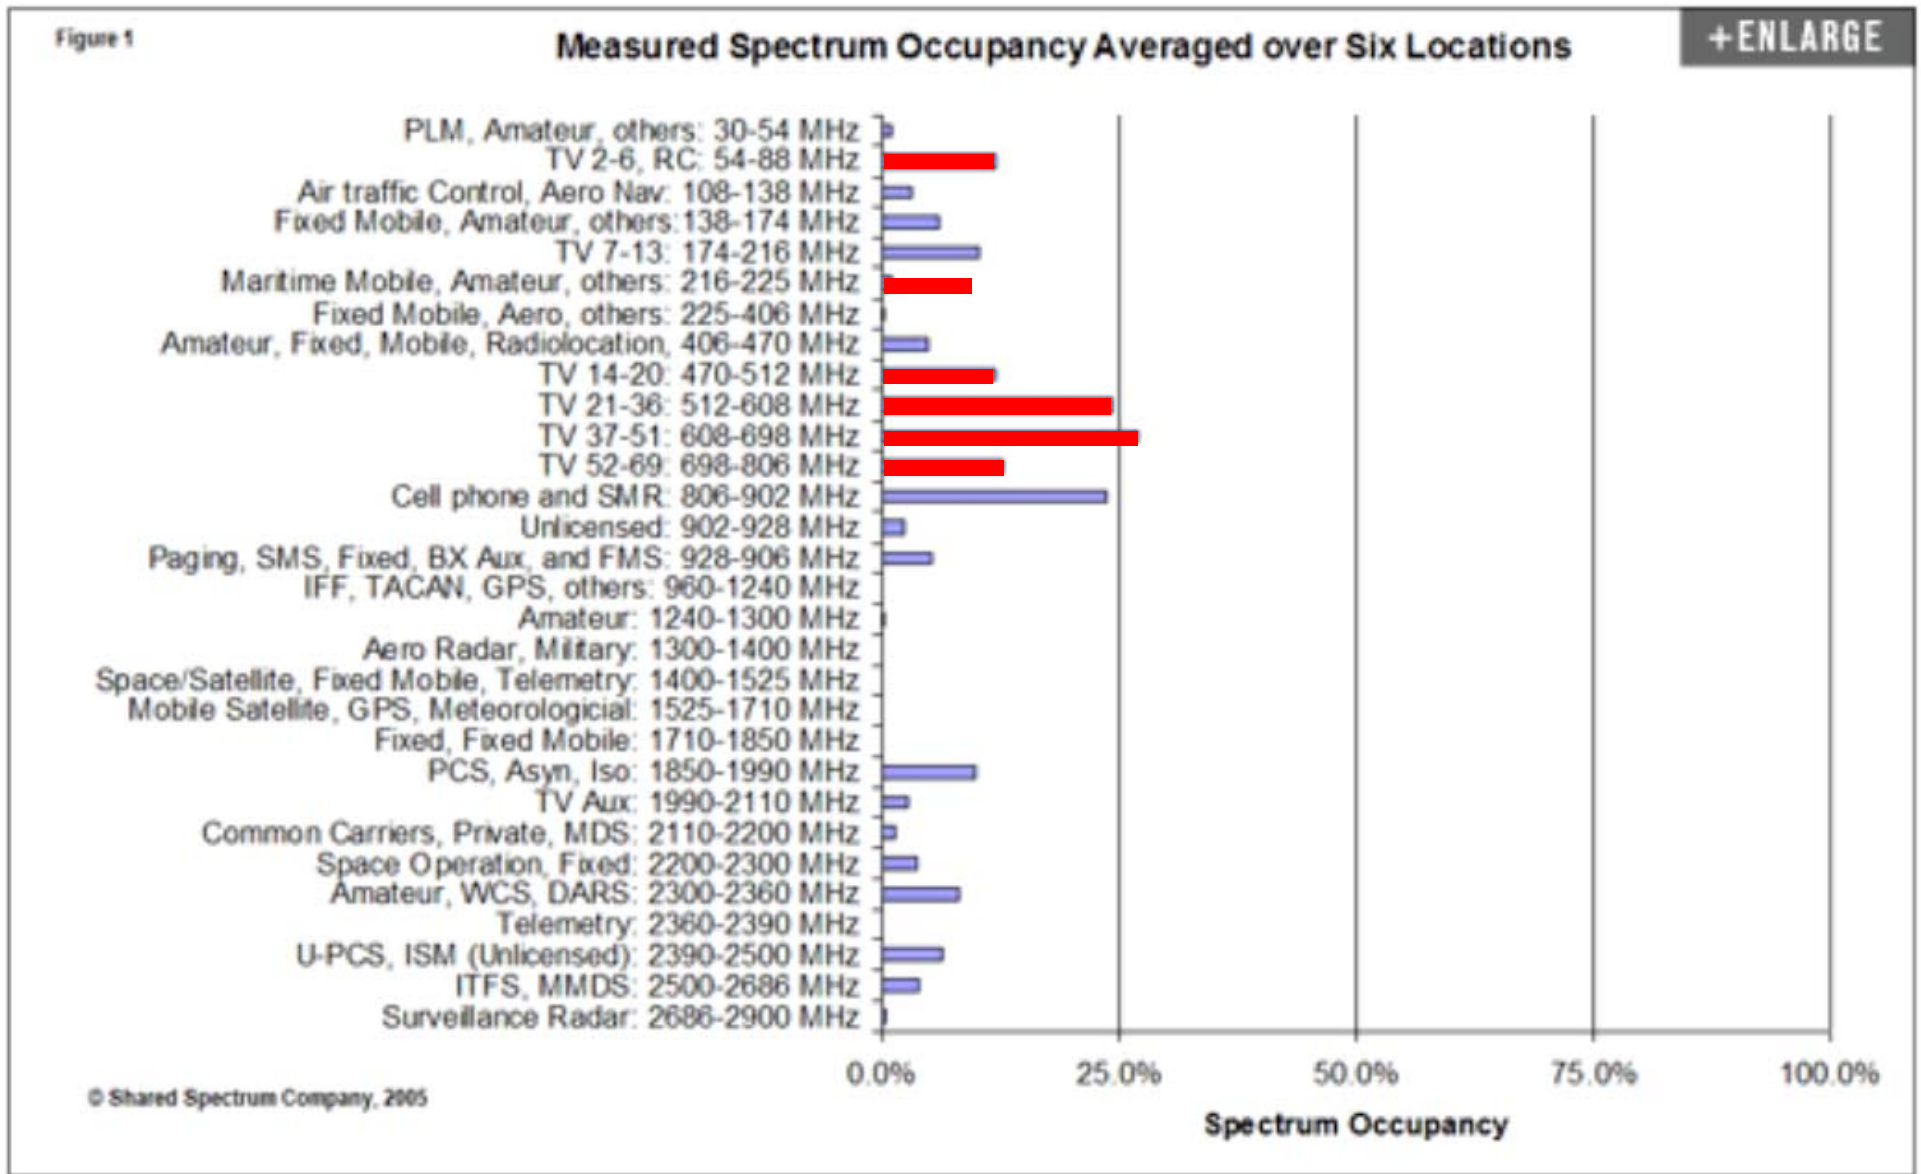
Figure 1

Measured Spectrum Occupancy Averaged over Six Locations

+ENLARGE

PLM, Amateur, others: 30-54 MHz
TV 2-6, RC: 54-88 MHz
Air traffic Control, Aero Nav: 108-138 MHz
Fixed Mobile, Amateur, others:138-174 MHz
TV 7-13: 174-216 MHz
Maritime Mobile, Amateur, others: 216-225 MHz
Fixed Mobile, Aero, others: 225-406 MHz
Amateur, Fixed, Mobile, Radiolocation, 406-470 MHz
TV 14-20: 470-512 MHz
TV 21-36: 512-608 MHz
TV 37-51: 608-698 MHz
TV 52-69: 698-806 MHz
Cell phone and SMR: 806-902 MHz
Unlicensed: 902-928 MHz
Paging, SMS, Fixed, BX Aux, and FMS: 928-906 MHz
IFF, TACAN, GPS, others: 960-1240 MHz
Amateur: 1240-1300 MHz
Aero Radar, Military: 1300-1400 MHz
Space/Satellite, Fixed Mobile, Telemetry: 1400-1525 MHz
Mobile Satellite, GPS, Meteorologicial: 1525-1710 MHz
Fixed, Fixed Mobile: 1710-1850 MHz
PCS, Asyn, Iso: 1850-1990 MHz
TV Aux: 1990-2110 MHz
Common Carriers, Private, MDS: 2110-2200 MHz
Space Operation, Fixed: 2200-2300 MHz
Amateur, WCS, DARS: 2300-2360 MHz
Telemetry: 2360-2390 MHz
U-PCS, ISM (Unlicensed): 2390-2500 MHz
ITFS, MMDS: 2500-2686 MHz
Surveillance Radar: 2686-2900 MHz

0.0% 25.0% 50.0% 75.0% 100.0%

Spectrum Occupancy

© Shared Spectrum Company, 2005